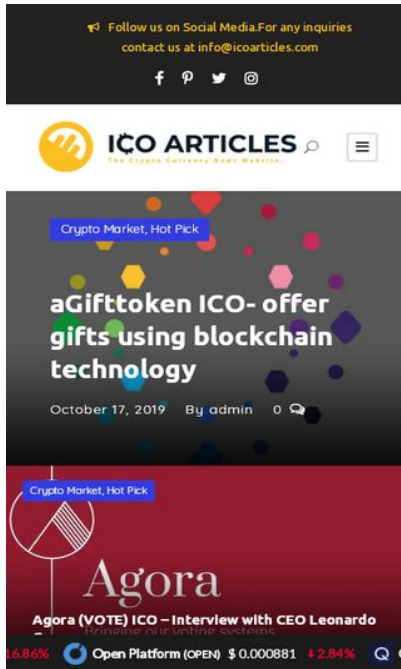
Follow us on Social Media.For any inquiries contact us at info@icoarticles.com

ICO ARTICLES
The Crypto Currency News Website

Crypto Market, Hot Pick

aGifttoken ICO- offer gifts using blockchain technology

October 17, 2019 By admin 0

Crypto Market, Hot Pick

Agora

Agora (VOTE) ICO – Interview with CEO Leonardo

Bringing our voting systems

16.86% Open Platform (OPEN) $ 0.000881 ↓2.84%